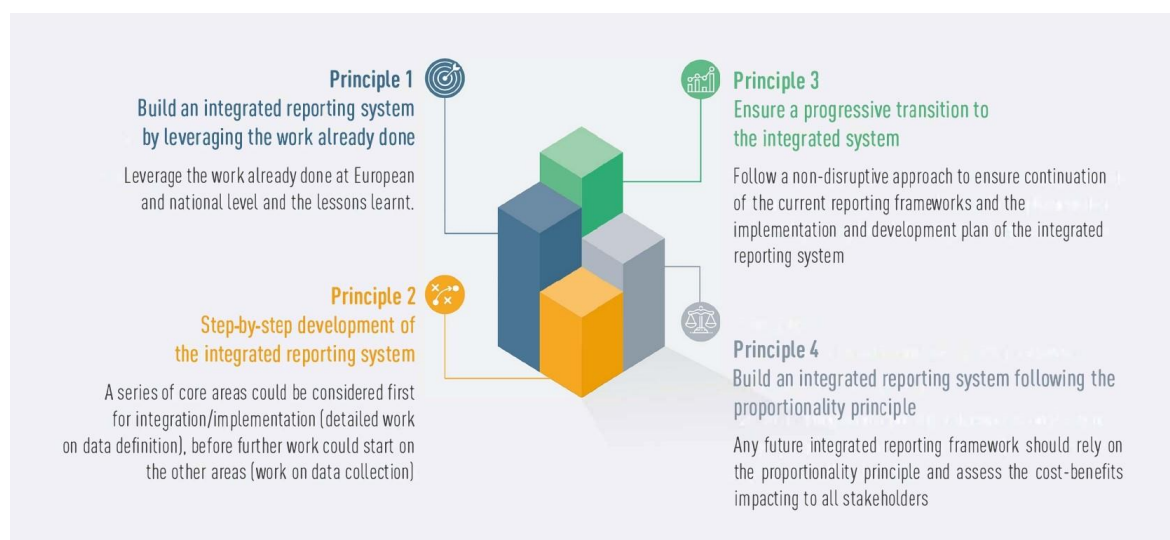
Principle 1
Build an integrated reporting system by leveraging the work already done

Leverage the work already done at European and national level and the lessons learnt.

Principle 3
Ensure a progressive transition to the integrated system

Follow a non-disruptive approach to ensure continuation of the current reporting frameworks and the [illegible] implementation and development plan of the integrated reporting system

Principle 2
Step-by-step development of the integrated reporting system

A series of core areas could be considered first for integration/implementation (detailed work on data definition), before further work could start on the other areas (work on data collection)

Principle 4
Build an integrated reporting system following the proportionality principle

Any future integrated reporting framework should rely on the proportionality principle and assess the cost-benefits impacting to all stakeholders